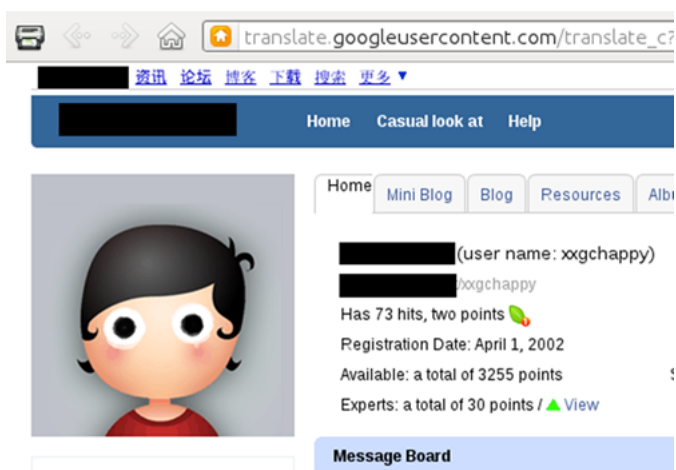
translate.googleusercontent.com/translate_c?

资讯 论坛 博客 下载 搜索 更多 ▼

Home Casual look at Help

Home Mini Blog Blog Resources Albu

(user name: xxgchappy)

/xxgchappy

Has 73 hits, two points

Registration Date: April 1, 2002

Available: a total of 3255 points

Experts: a total of 30 points / View

Message Board